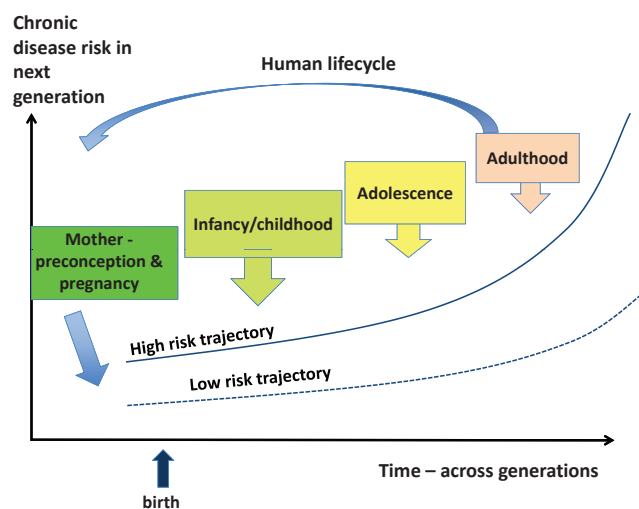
Chronic disease risk in next generation

Human lifecycle

Adulthood

Adolescence

Infancy/childhood

Mother - preconception & pregnancy

High risk trajectory

Low risk trajectory

Time – across generations

birth